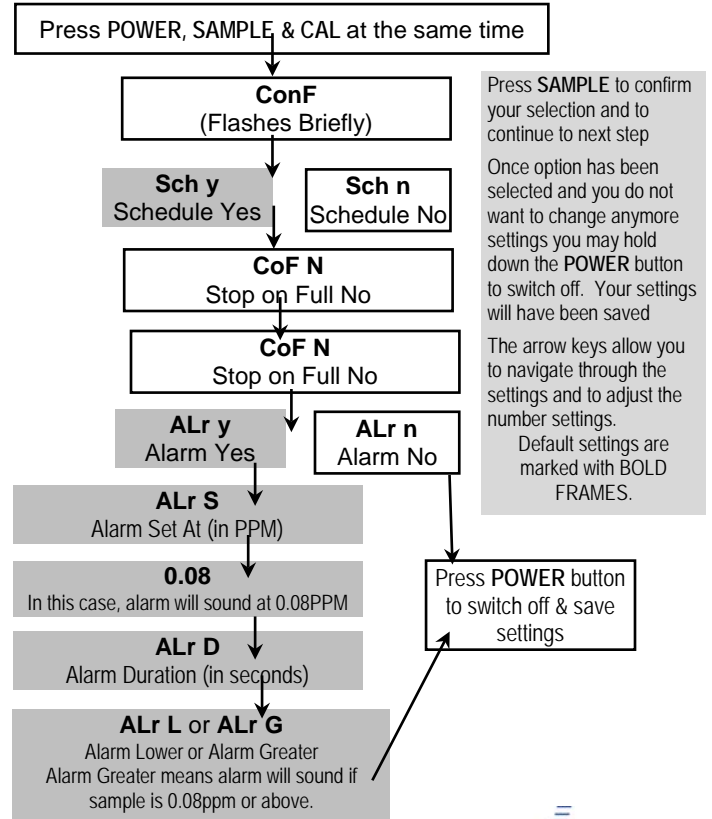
Press POWER, SAMPLE & CAL at the same time

ConF
(Flashes Briefly)

Sch y
Schedule Yes

Sch n
Schedule No

CoF N
Stop on Full No

CoF N
Stop on Full No

ALr y
Alarm Yes

ALr n
Alarm No

ALr S
Alarm Set At (in PPM)

0.08
In this case, alarm will sound at 0.08PPM

ALr D
Alarm Duration (in seconds)

ALr L or ALr G
Alarm Lower or Alarm Greater
Alarm Greater means alarm will sound if sample is 0.08ppm or above.

Press SAMPLE to confirm your selection and to continue to next step

Once option has been selected and you do not want to change anymore settings you may hold down the POWER button to switch off. Your settings will have been saved

The arrow keys allow you to navigate through the settings and to adjust the number settings.

Default settings are marked with BOLD FRAMES.

Press POWER button to switch off & save settings